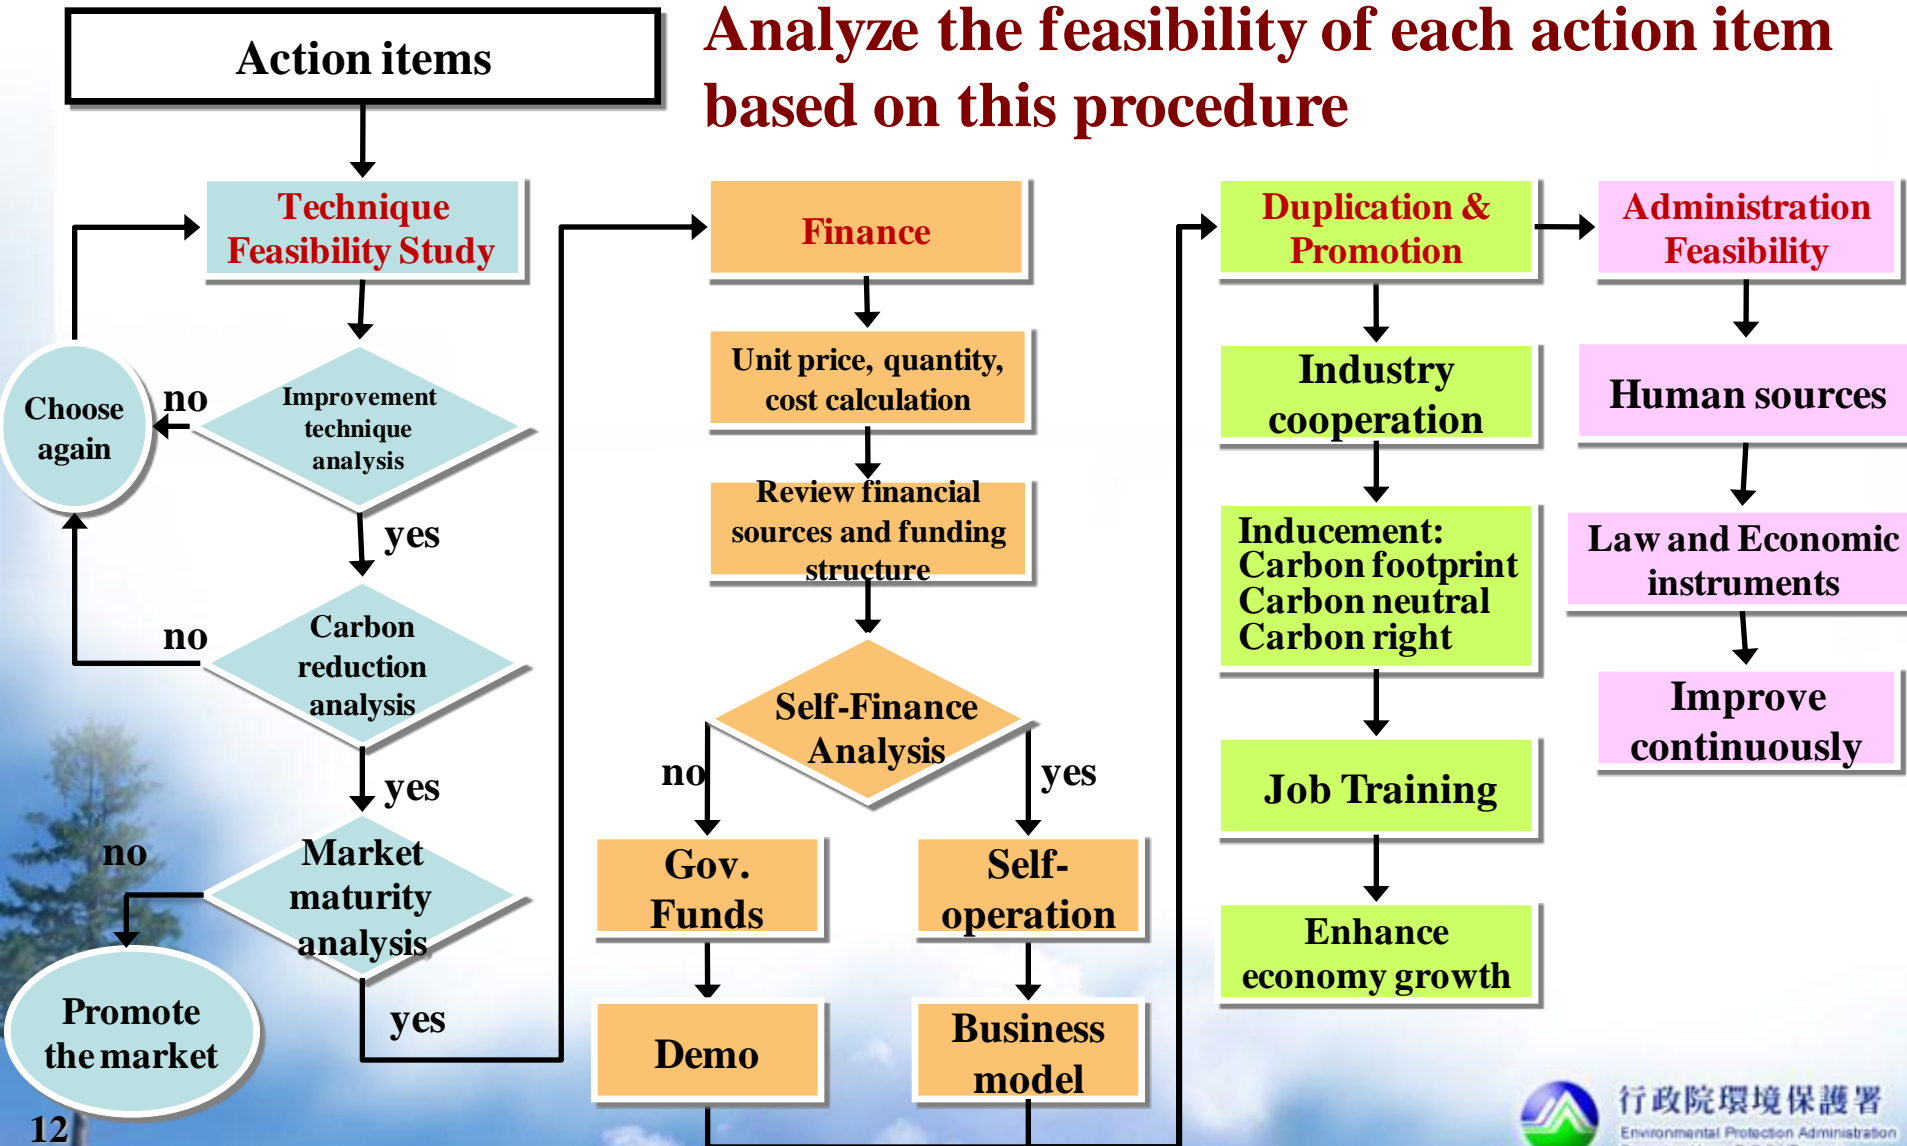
Action items

Analyze the feasibility of each action item based on this procedure

Technique Feasibility Study

Choose again

no

Improvement technique analysis

yes

no

Carbon reduction analysis

yes

no

Market maturity analysis

Promote the market

yes

12

Finance

Unit price, quantity, cost calculation

Review financial sources and funding structure

Self-Finance Analysis

no

yes

Gov. Funds

Self-operation

Demo

Business model

Duplication & Promotion

Industry cooperation

Inducement: Carbon footprint Carbon neutral Carbon right

Job Training

Enhance economy growth

Administration Feasibility

Human sources

Law and Economic instruments

Improve continuously

行政院環境保護署
Environmental Protection Administration